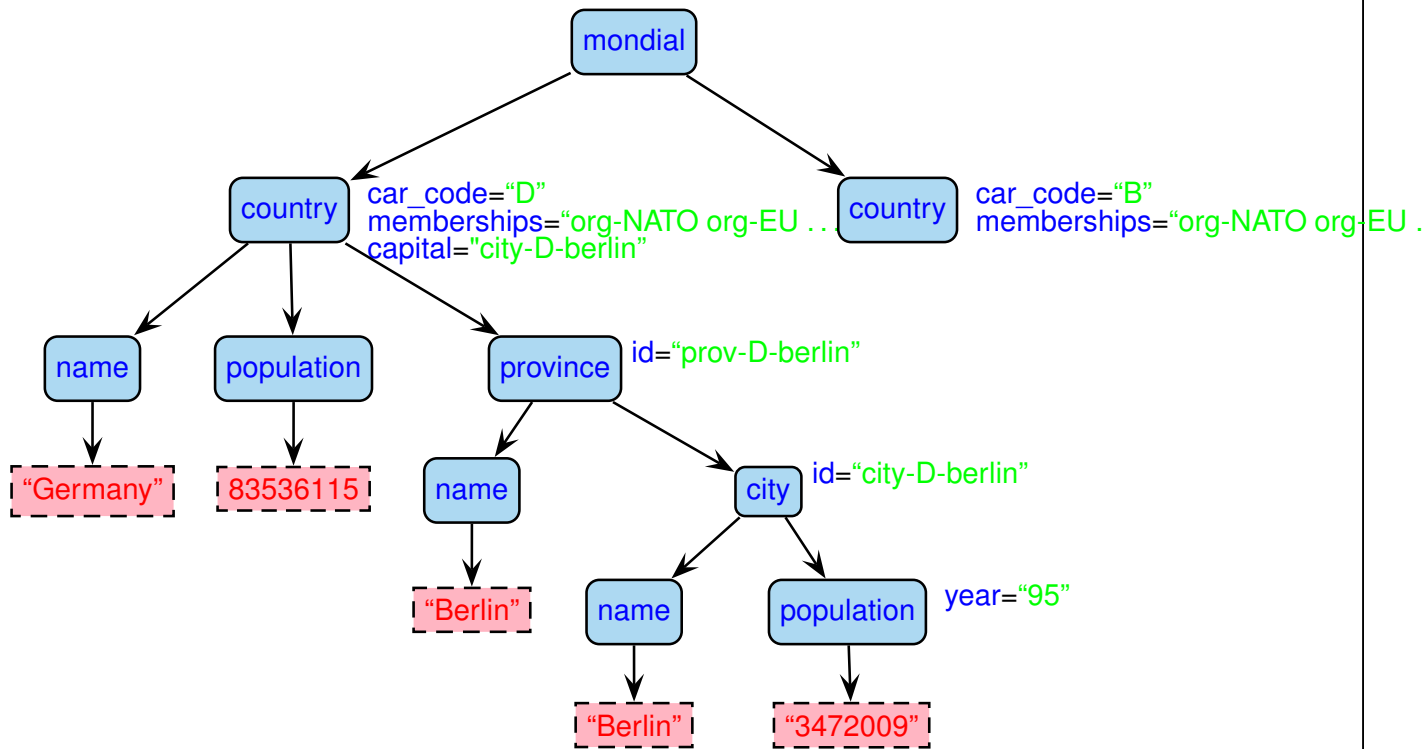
mondial

country car_code="D" memberships="org-NATO org-EU . . ." capital="city-D-berlin"

country car_code="B" memberships="org-NATO org-EU .

name

"Germany"

population

83536115

province id="prov-D-berlin"

name

"Berlin"

city id="city-D-berlin"

name

"Berlin"

population year="95"

"3472009"